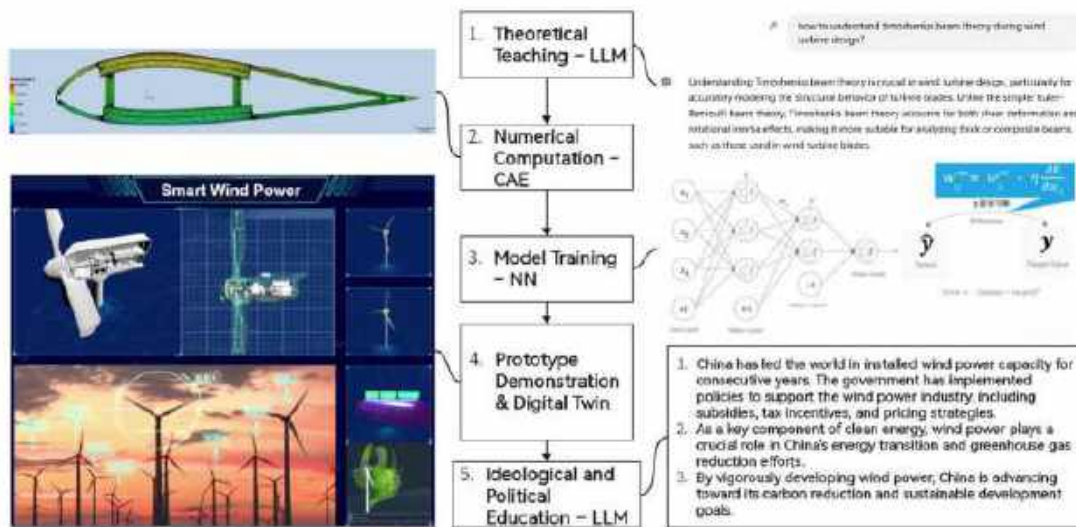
Smart Wind Power

1. Theoretical Teaching – LLM

2. Numerical Computation – CAE

3. Model Training – NN

4. Prototype Demonstration & Digital Twin

5. Ideological and Political Education – LLM

how to understand Timoshenko beam theory during wind turbine design?

Understanding Timoshenko beam theory is crucial in wind turbine design, particularly for accurately modeling the structural behavior of turbine blades. Unlike the simpler Euler-Bernoulli beam theory, Timoshenko beam theory accounts for both shear deformation and rotational inertia effects, making it more suitable for analyzing thick or composite beams, such as those used in wind turbine blades.

$\hat{y}$

$y$

1. China has led the world in installed wind power capacity for consecutive years. The government has implemented policies to support the wind power industry, including subsidies, tax incentives, and pricing strategies.
2. As a key component of clean energy, wind power plays a crucial role in China's energy transition and greenhouse gas reduction efforts.
3. By vigorously developing wind power, China is advancing toward its carbon reduction and sustainable development goals.